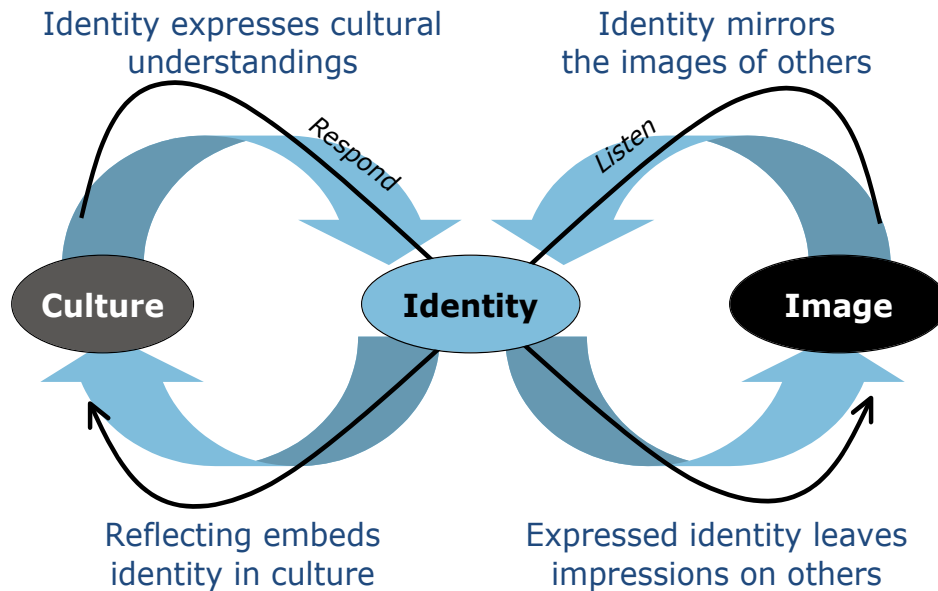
Identity expresses cultural understandings

Identity mirrors the images of others

Respond

Listen

Culture

Identity

Image

Reflecting embeds identity in culture

Expressed identity leaves impressions on others